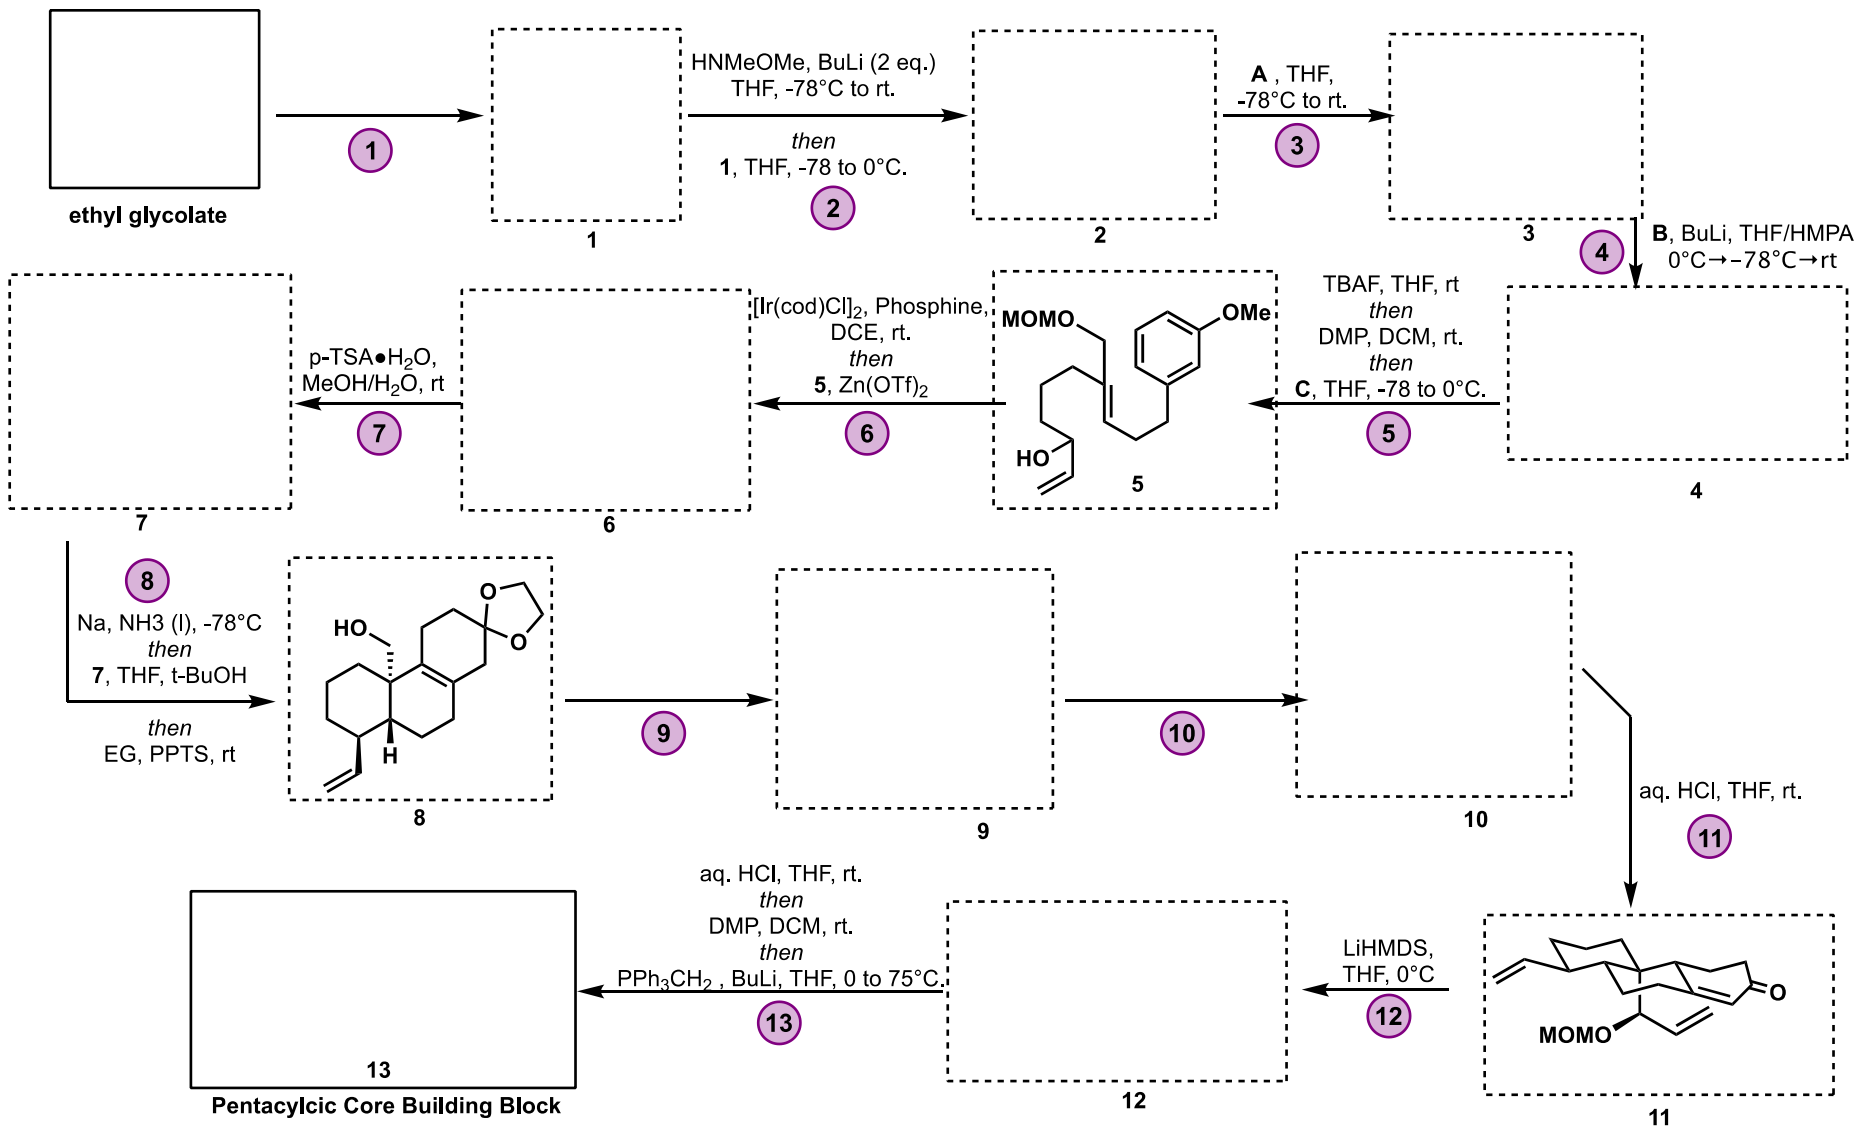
ethyl glycolate

1

HNMeOMe, BuLi (2 eq.)
THF, -78°C to rt.
then
1, THF, -78 to 0°C.

2

2

A , THF,
-78°C to rt.

3

3

4

B, BuLi, THF/HMPA
0°C→−78°C→rt

4

TBAF, THF, rt
then
DMP, DCM, rt.
then
C, THF, -78 to 0°C.

5

MOMO
OMe
HO
5

[Ir(cod)Cl]$_2$, Phosphine,
DCE, rt.
then
5, Zn(OTf)$_2$

6

6

p-TSA•H$_2$O,
MeOH/H$_2$O, rt

7

7

8

Na, NH3 (l), -78°C
then
7, THF, t-BuOH
then
EG, PPTS, rt

HO
O
O
H
8

9

9

10

10

aq. HCl, THF, rt.

11

MOMO
O
11

LiHMDS,
THF, 0°C

12

12

aq. HCl, THF, rt.
then
DMP, DCM, rt.
then
PPh$_3$CH$_2$ , BuLi, THF, 0 to 75°C.

13

13
Pentacylcic Core Building Block